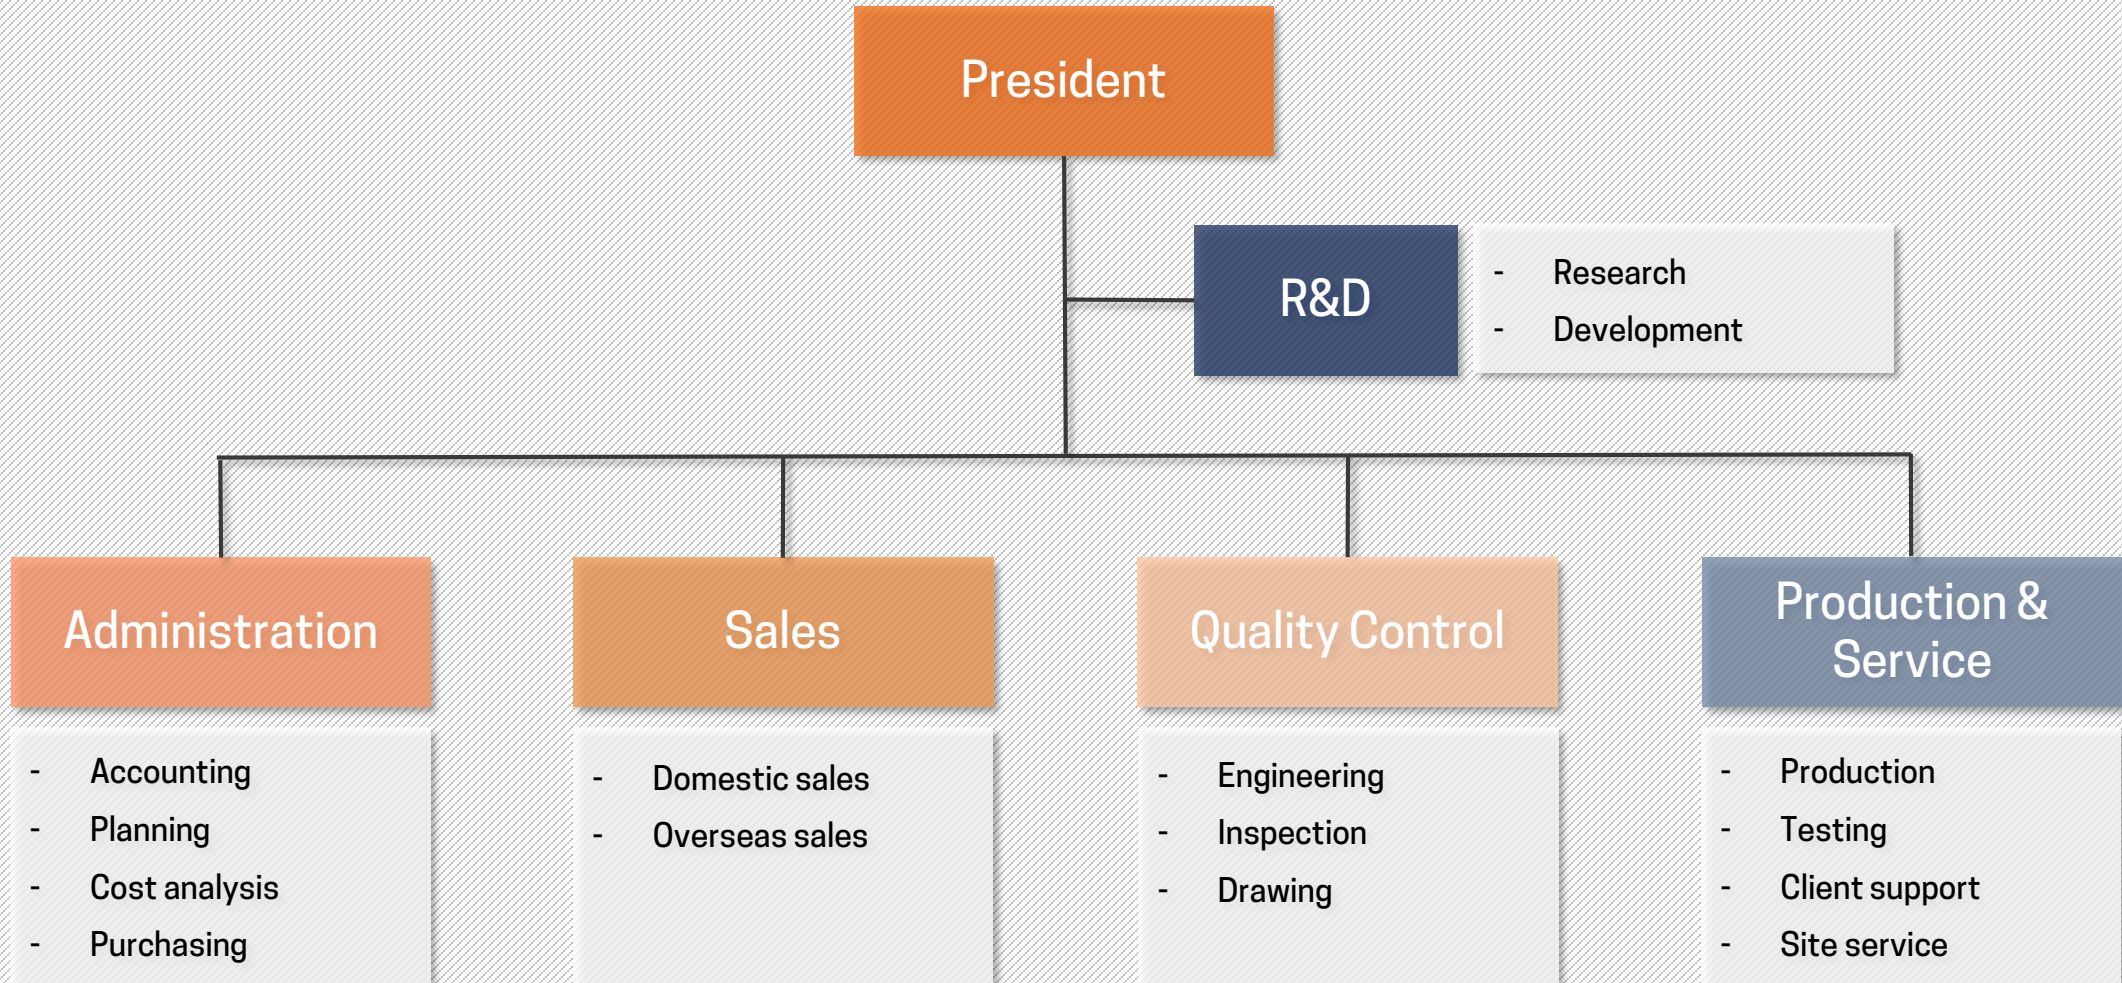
President

R&D

- Research
- Development

Administration

- Accounting
- Planning
- Cost analysis
- Purchasing

Sales

- Domestic sales
- Overseas sales

Quality Control

- Engineering
- Inspection
- Drawing

Production & Service

- Production
- Testing
- Client support
- Site service